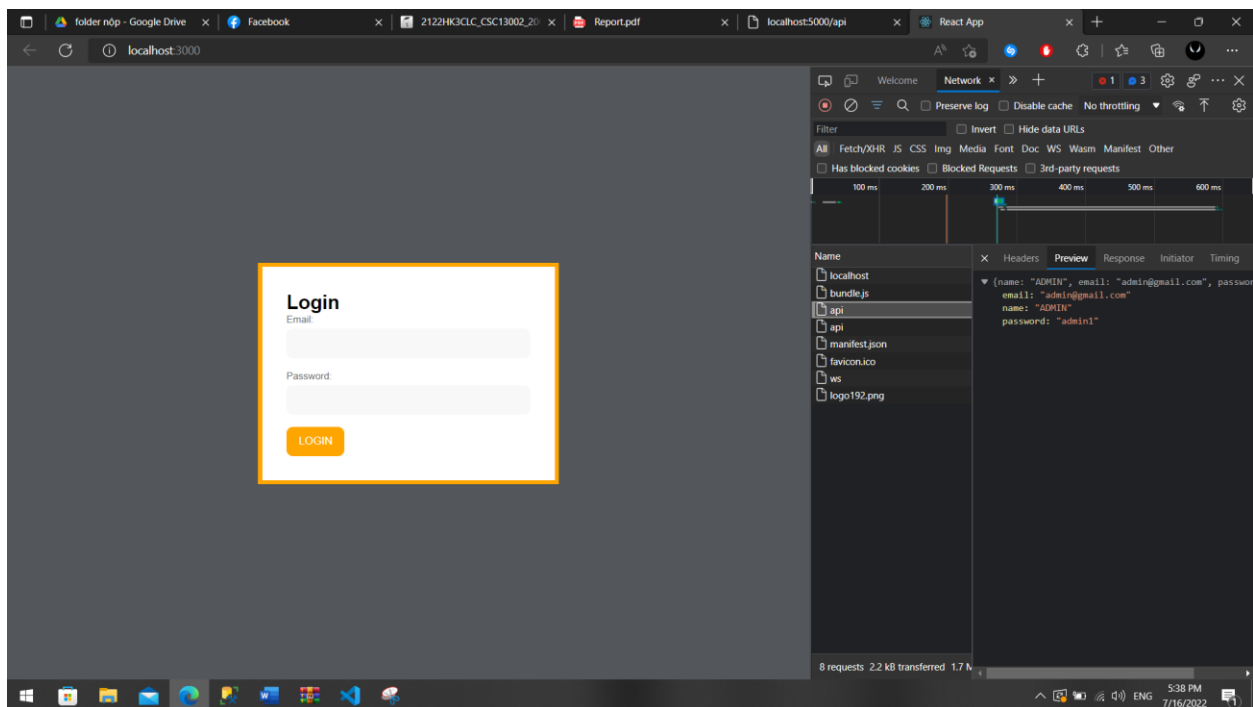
folder nộp - Google Drive × | Facebook × | 2122HK3CLC_CSC13002_20 × | Report.pdf × | localhost:5000/api × | React App × | +

localhost:3000

Welcome Network × 1 3

Preserve log Disable cache No throttling

Filter Invert Hide data URLs

All Fetch/XHR JS CSS Img Media Font Doc WS Wasm Manifest Other

Has blocked cookies Blocked Requests 3rd-party requests

100 ms 200 ms 300 ms 400 ms 500 ms 600 ms

Name
localhost
bundle.js
api
api
manifest.json
favicon.ico
ws
logo192.png

× Headers Preview Response Initiator Timing

▼ {name: "ADMIN", email: "admin@gmail.com", passwor
email: "admin@gmail.com"
name: "ADMIN"
password: "admin1"

8 requests 2.2 kB transferred 1.7 M

Login
Email:
Password:
LOGIN

ENG 5:38 PM 7/16/2022